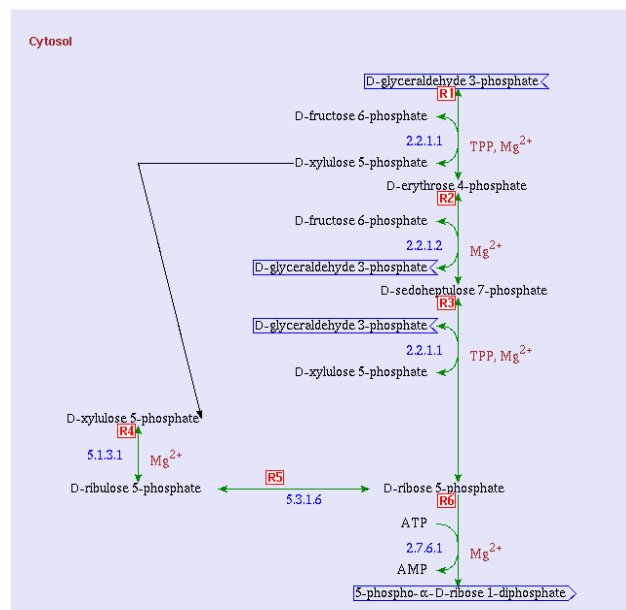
Cytosol

D-glyceraldehyde 3-phosphate
R1
D-fructose 6-phosphate
2.2.1.1
TPP, $Mg^{2+}$
D-xylulose 5-phosphate
D-erythrose 4-phosphate
R2
D-fructose 6-phosphate
2.2.1.2
$Mg^{2+}$
D-glyceraldehyde 3-phosphate
D-sedoheptulose 7-phosphate
R3
D-glyceraldehyde 3-phosphate
2.2.1.1
TPP, $Mg^{2+}$
D-xylulose 5-phosphate
D-xylulose 5-phosphate
R4
5.1.3.1
$Mg^{2+}$
D-ribulose 5-phosphate
R5
5.3.1.6
D-ribose 5-phosphate
R6
ATP
2.7.6.1
$Mg^{2+}$
AMP
5-phospho-α-D-ribose 1-diphosphate